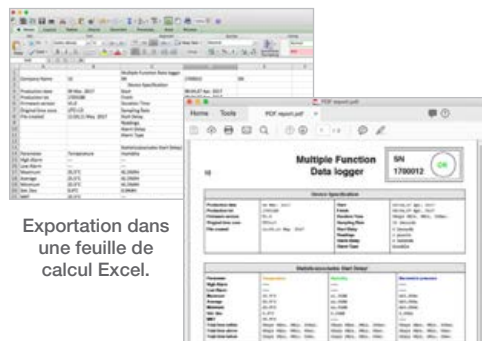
Multiple Function Data logger

Company Name

Device Specification

Production date
Production lot
Firmware version
Original time zone
File created

Parameter
High Alarm
Low Alarm
Maximum
Average
Minimum
Std. Dev.
MKT

Temperature
Humidity

Exportation dans une feuille de calcul Excel.

PDF report.pdf

Home
Tools
PDF report.pdf

Multiple Function Data logger

SN
1700012

OK

Device Specification

Production date
Production lot
Firmware version
Original time zone
File created

Start
Finish
Duration Time
Sampling Rate
Start Delay
Readings
Alarm Delay
Alarm Type

Statistics/accurate Start Delay

Parameter
High Alarm
Low Alarm
Maximum
Average
Minimum
Std. Dev.
MKT

Temperature
Humidity
Barometric pressure